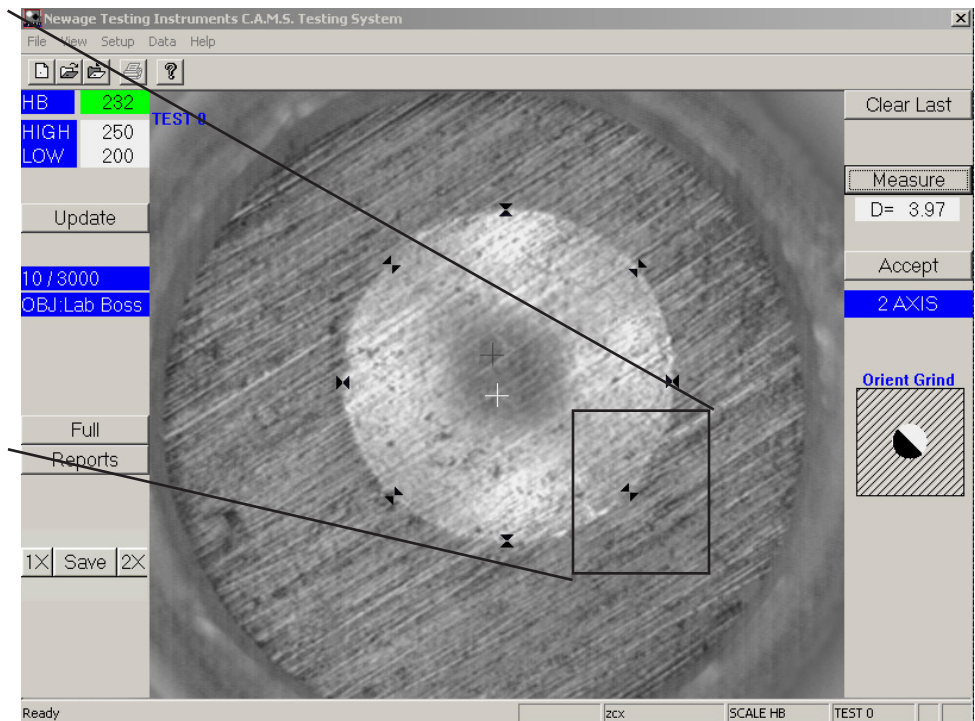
Newage Testing Instruments C.A.M.S. Testing System

File View Setup Data Help

HB 232
HIGH 250
LOW 200

TEST 0

Update

10 / 3000
OBJ:Lab Boss

Full
Reports

1X Save 2X

Clear Last

Measure
D= 3.97

Accept

2 AXIS

Orient Grind

Ready zcx SCALE HB TEST 0